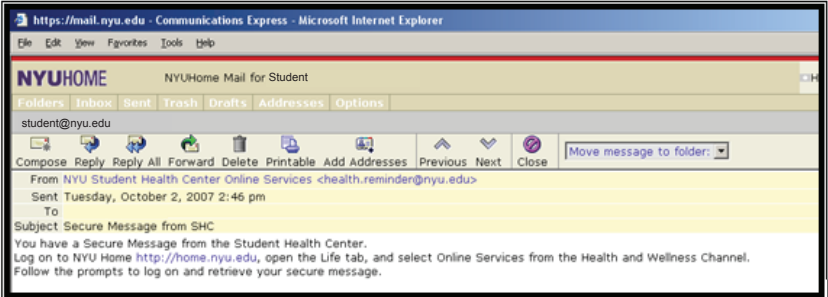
https://mail.nyu.edu - Communications Express - Microsoft Internet Explorer

File Edit View Favorites Tools Help

NYUHOME NYUHome Mail for Student

Folders Inbox Sent Trash Drafts Addresses Options

student@nyu.edu

Compose Reply Reply All Forward Delete Printable Add Addresses Previous Next Close Move message to folder:

From NYU Student Health Center Online Services <health.reminder@nyu.edu>
Sent Tuesday, October 2, 2007 2:46 pm
To
Subject Secure Message from SHC

You have a Secure Message from the Student Health Center.
Log on to NYU Home http://home.nyu.edu, open the Life tab, and select Online Services from the Health and Wellness Channel.
Follow the prompts to log on and retrieve your secure message.